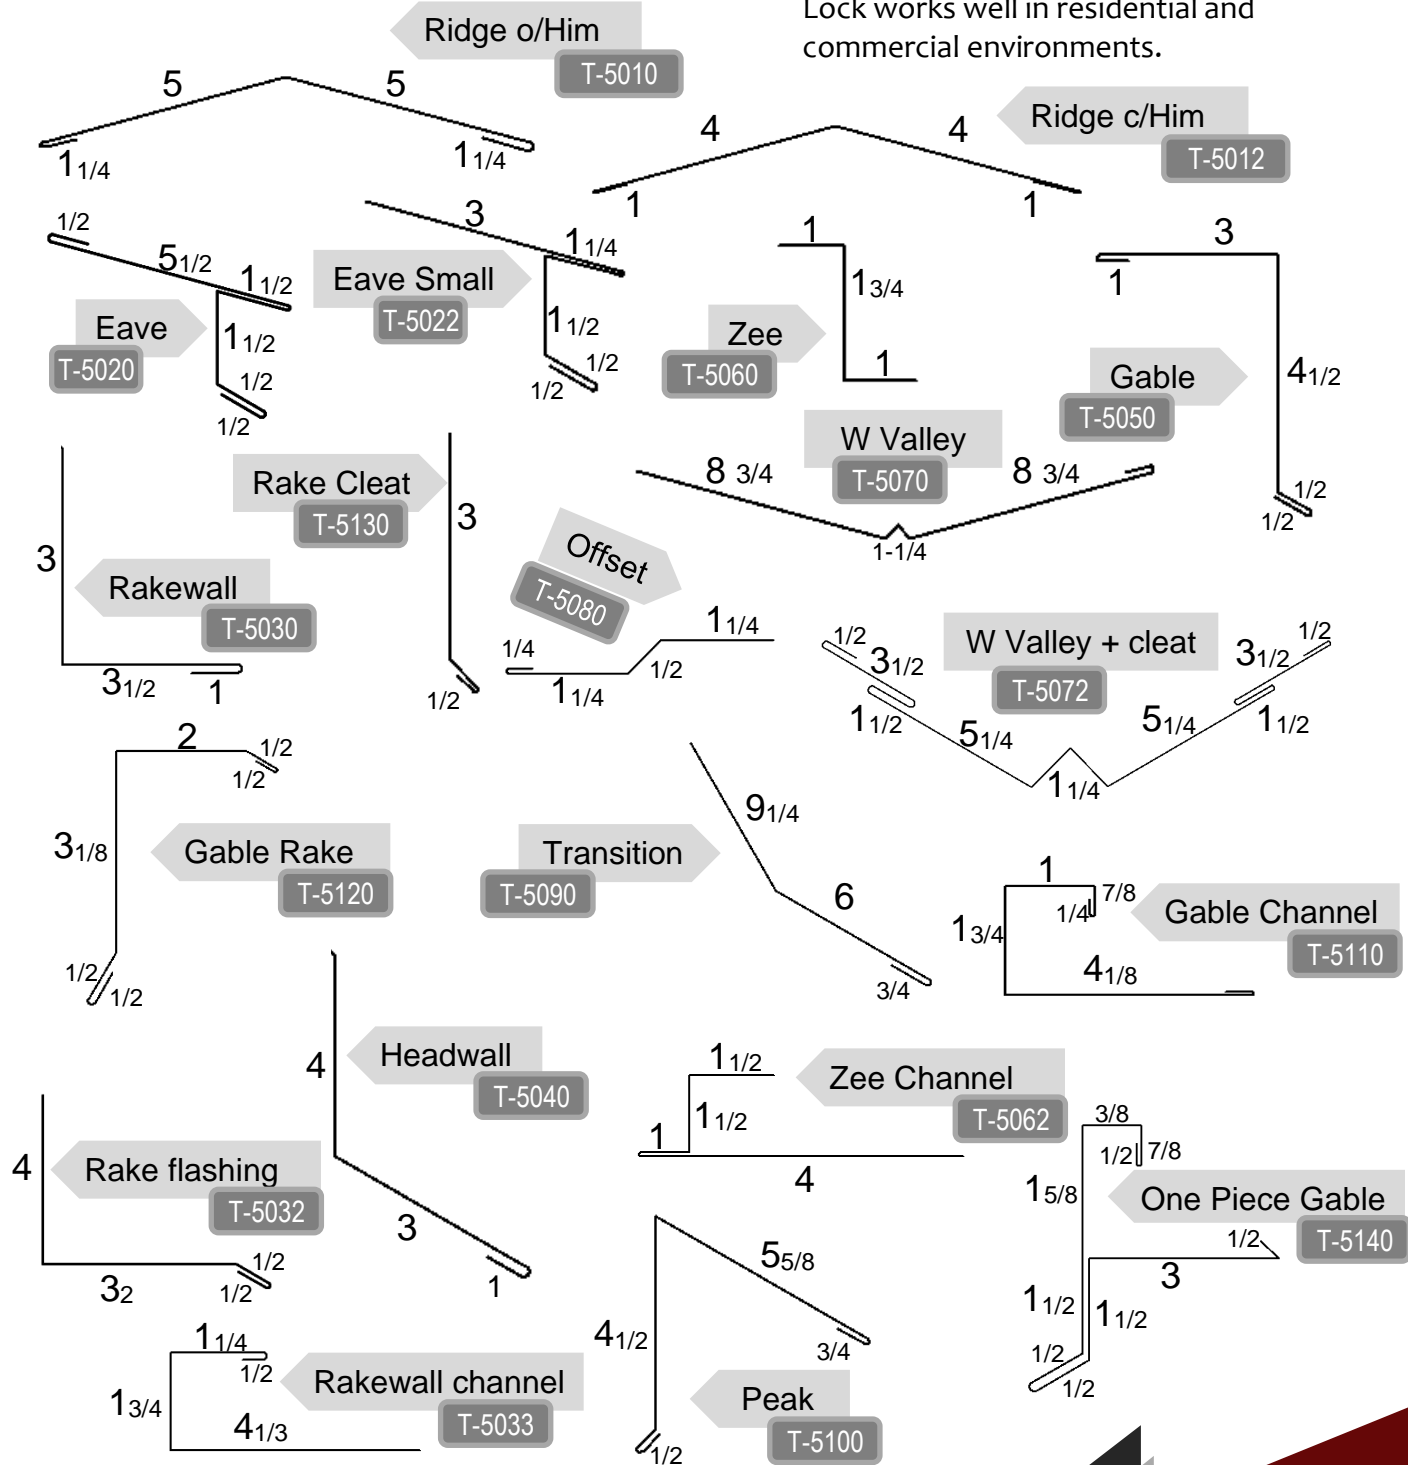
Lock works well in residential and commercial environments.

Ridge o/Him
T-5010
5
5
$1_{1/4}$
$1_{1/4}$

Ridge c/Him
T-5012
4
4
1
1

1/2
$5_{1/2}$
$1_{1/2}$
Eave
T-5020
$1_{1/2}$
1/2
1/2

3
$1_{1/4}$
Eave Small
T-5022
$1_{1/2}$
1/2
1/2

1
$1_{3/4}$
Zee
T-5060
1

3
1
$4_{1/2}$
Gable
T-5050
1/2
1/2

W Valley
T-5070
8 3/4
8 3/4
1-1/4

3
Rakewall
T-5030
$3_{1/2}$
1

Rake Cleat
T-5130
3
1/2

Offset
T-5080
$1_{1/4}$
1/4
1/2
$1_{1/4}$

W Valley + cleat
T-5072
1/2
$3_{1/2}$
$3_{1/2}$
1/2
$1_{1/2}$
$5_{1/4}$
$5_{1/4}$
$1_{1/2}$
$1_{1/4}$

2
1/2
1/2
$3_{1/8}$
Gable Rake
T-5120
1/2
1/2

Transition
T-5090
$9_{1/4}$
6
3/4

1
7/8
1/4
$1_{3/4}$
Gable Channel
T-5110
$4_{1/8}$

4
Headwall
T-5040
3
1

$1_{1/2}$
$1_{1/2}$
1
Zee Channel
T-5062
4

3/8
1/2
7/8
$1_{5/8}$
One Piece Gable
T-5140
1/2
3
$1_{1/2}$
$1_{1/2}$
1/2
1/2

4
Rake flashing
T-5032
$3_2$
1/2
1/2

$1_{1/4}$
1/2
$1_{3/4}$
Rakewall channel
T-5033
$4_{1/3}$

$5_{5/8}$
$4_{1/2}$
3/4
Peak
T-5100
1/2